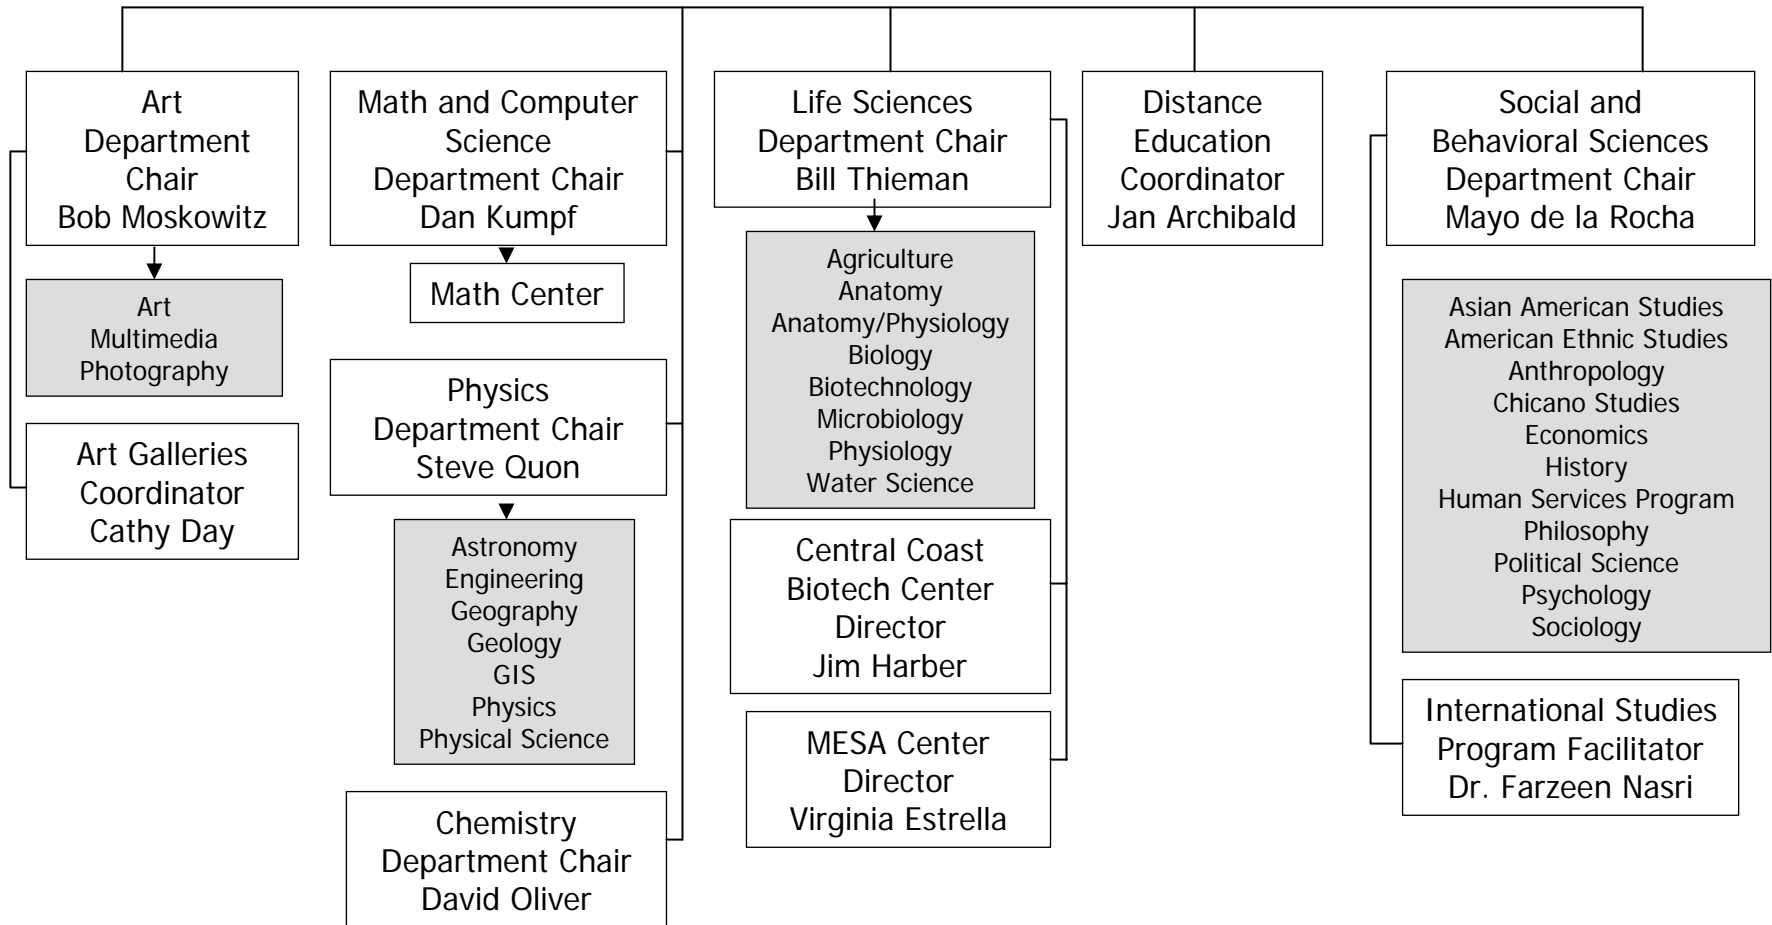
Art
Department
Chair
Bob Moskowitz

Art
Multimedia
Photography

Art Galleries
Coordinator
Cathy Day

Math and Computer
Science
Department Chair
Dan Kumpf

Math Center

Physics
Department Chair
Steve Quon

Astronomy
Engineering
Geography
Geology
GIS
Physics
Physical Science

Chemistry
Department Chair
David Oliver

Life Sciences
Department Chair
Bill Thieman

Agriculture
Anatomy
Anatomy/Physiology
Biology
Biotechnology
Microbiology
Physiology
Water Science

Central Coast
Biotech Center
Director
Jim Harber

MESA Center
Director
Virginia Estrella

Distance
Education
Coordinator
Jan Archibald

Social and
Behavioral Sciences
Department Chair
Mayo de la Rocha

Asian American Studies
American Ethnic Studies
Anthropology
Chicano Studies
Economics
History
Human Services Program
Philosophy
Political Science
Psychology
Sociology

International Studies
Program Facilitator
Dr. Farzeen Nasri